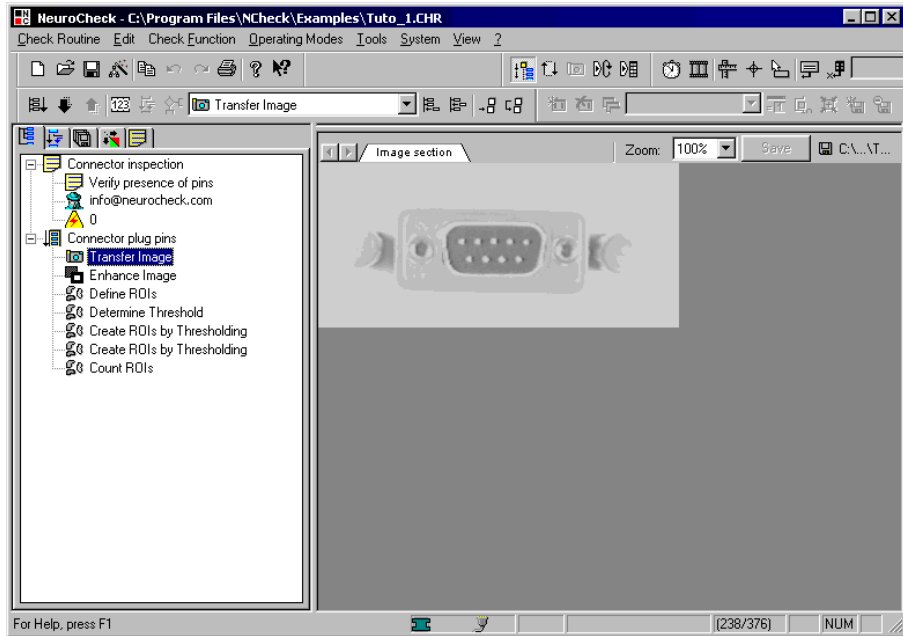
NeuroCheck - C:\Program Files\NCheck\Examples\Tuto_1.CHR

Check Routine Edit Check Function Operating Modes Tools System View ?

Transfer Image

Connector inspection
Verify presence of pins
info@neurocheck.com
0
Connector plug pins
Transfer Image
Enhance Image
Define ROIs
Determine Threshold
Create ROIs by Thresholding
Create ROIs by Thresholding
Count ROIs

Image section
Zoom: 100%
Save
C:\...\T...

For Help, press F1
(238/376)
NUM